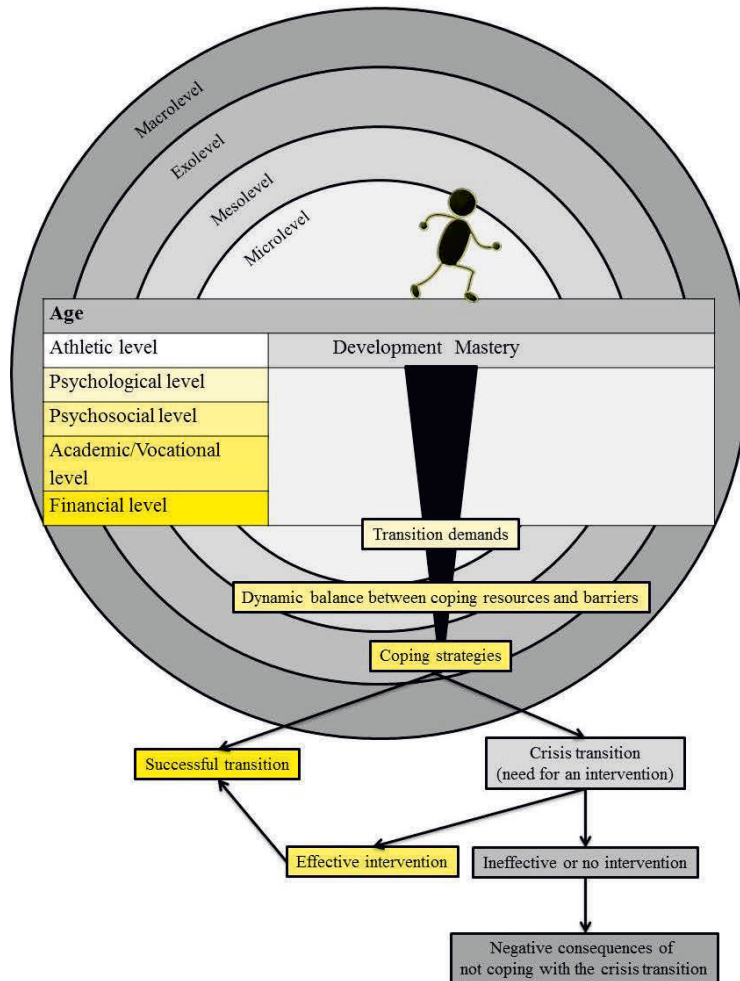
Macrolevel
Exolevel
Mesolevel
Microlevel

| Age | |
|---|---|
| Athletic level | Development Mastery |
| Psychological level | |
| Psychosocial level | |
| Academic/Vocational level | |
| Financial level | |

Transition demands
Dynamic balance between coping resources and barriers
Coping strategies
Successful transition
Crisis transition (need for an intervention)
Effective intervention
Ineffective or no intervention
Negative consequences of not coping with the crisis transition